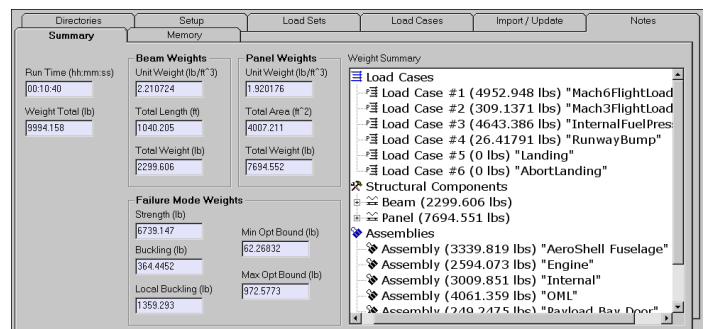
Directories | Setup | Load Sets | Load Cases | Import / Update | Notes

Summary | Memory

Run Time (hh:mm:ss)
00:10:40

Weight Total (lb)
9994.158

Beam Weights
Unit Weight (lb/ft^3)
2.210724

Total Length (ft)
1040.205

Total Weight (lb)
2299.606

Panel Weights
Unit Weight (lb/ft^3)
1.920176

Total Area (ft^2)
4007.211

Total Weight (lb)
7694.552

Failure Mode Weights
Strength (lb)
6739.147

Buckling (lb)
364.4452

Local Buckling (lb)
1359.293

Min Opt Bound (lb)
62.26832

Max Opt Bound (lb)
972.5773

Weight Summary

Load Cases
Load Case #1 (4952.948 lbs) "Mach6FlightLoad
Load Case #2 (309.1371 lbs) "Mach3FlightLoad
Load Case #3 (4643.386 lbs) "InternalFuelPres
Load Case #4 (26.41791 lbs) "RunwayBump"
Load Case #5 (0 lbs) "Landing"
Load Case #6 (0 lbs) "AbortLanding"
Structural Components
Beam (2299.606 lbs)
Panel (7694.551 lbs)
Assemblies
Assembly (3339.819 lbs) "AeroShell Fuselage"
Assembly (2594.073 lbs) "Engine"
Assembly (3009.851 lbs) "Internal"
Assembly (4061.359 lbs) "OML"
Assembly (249.2475 lbs) "Payload Bay Door"